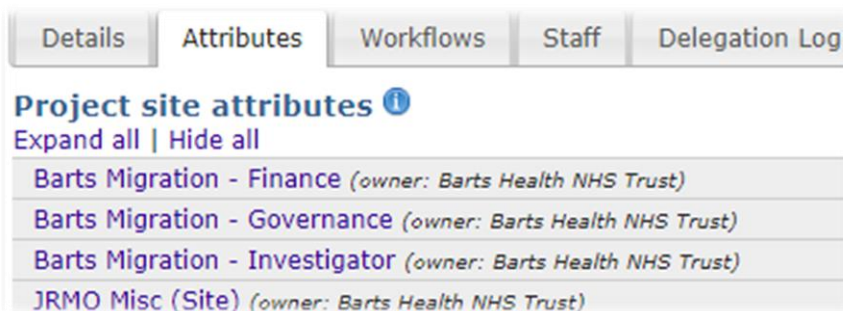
Details | Attributes | Workflows | Staff | Delegation Log

Project site attributes

Expand all | Hide all

Barts Migration - Finance (owner: Barts Health NHS Trust)

Barts Migration - Governance (owner: Barts Health NHS Trust)

Barts Migration - Investigator (owner: Barts Health NHS Trust)

JRMO Misc (Site) (owner: Barts Health NHS Trust)